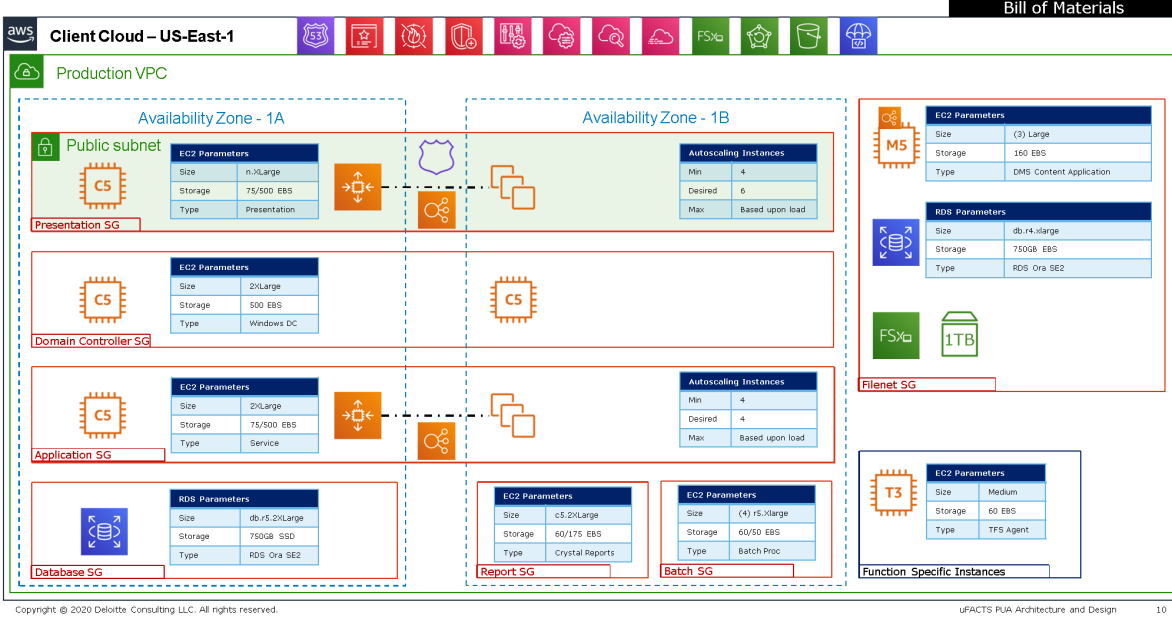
Bill of Materials

aws Client Cloud – US-East-1

53 FSx

Production VPC

Availability Zone - 1A

Availability Zone - 1B

Public subnet

C5

| EC2 Parameters | |
|---|---|
| Size | n.XLarge |
| Storage | 75/500 EBS |
| Type | Presentation |

| Autoscaling Instances | |
|---|---|
| Min | 4 |
| Desired | 6 |
| Max | Based upon load |

Presentation SG

C5

| EC2 Parameters | |
|---|---|
| Size | 2XLarge |
| Storage | 500 EBS |
| Type | Windows DC |

C5

Domain Controller SG

C5

| EC2 Parameters | |
|---|---|
| Size | 2XLarge |
| Storage | 75/500 EBS |
| Type | Service |

| Autoscaling Instances | |
|---|---|
| Min | 4 |
| Desired | 4 |
| Max | Based upon load |

Application SG

| RDS Parameters | |
|---|---|
| Size | db.r5.2XLarge |
| Storage | 750GB SSD |
| Type | RDS Ora SE2 |

Database SG

| EC2 Parameters | |
|---|---|
| Size | c5.2XLarge |
| Storage | 60/175 EBS |
| Type | Crystal Reports |

Report SG

| EC2 Parameters | |
|---|---|
| Size | (4) r5.Xlarge |
| Storage | 60/50 EBS |
| Type | Batch Proc |

Batch SG

M5

| EC2 Parameters | |
|---|---|
| Size | (3) Large |
| Storage | 160 EBS |
| Type | DMS Content Application |

| RDS Parameters | |
|---|---|
| Size | db.r4.xlarge |
| Storage | 750GB EBS |
| Type | RDS Ora SE2 |

FSx 1TB

Filenet SG

T3

| EC2 Parameters | |
|---|---|
| Size | Medium |
| Storage | 60 EBS |
| Type | TFS Agent |

Function Specific Instances

Copyright © 2020 Deloitte Consulting LLC. All rights reserved.

uFACTS PUA Architecture and Design 10